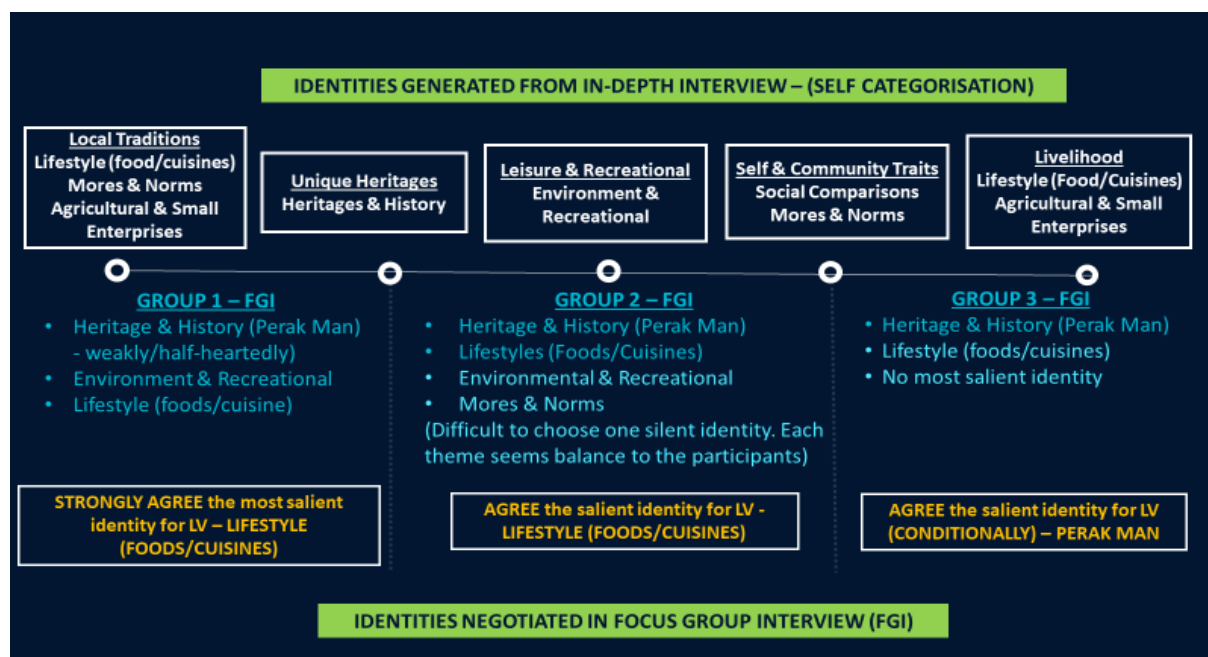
IDENTITIES GENERATED FROM IN-DEPTH INTERVIEW – (SELF CATEGORISATION)

Local Traditions
Lifestyle (food/cuisines)
Mores & Norms
Agricultural & Small Enterprises

Unique Heritages
Heritages & History

Leisure & Recreational
Environment & Recreational

Self & Community Traits
Social Comparisons
Mores & Norms

Livelihood
Lifestyle (Food/Cuisines)
Agricultural & Small Enterprises

GROUP 1 – FGI
• Heritage & History (Perak Man) - weakly/half-heartedly)
• Environment & Recreational
• Lifestyle (foods/cuisine)

GROUP 2 – FGI
• Heritage & History (Perak Man)
• Lifestyles (Foods/Cuisines)
• Environmental & Recreational
• Mores & Norms
(Difficult to choose one silent identity. Each theme seems balance to the participants)

GROUP 3 – FGI
• Heritage & History (Perak Man)
• Lifestyle (foods/cuisines)
• No most salient identity

STRONGLY AGREE the most salient identity for LV – LIFESTYLE (FOODS/CUISINES)

AGREE the salient identity for LV - LIFESTYLE (FOODS/CUISINES)

AGREE the salient identity for LV (CONDITIONALLY) – PERAK MAN

IDENTITIES NEGOTIATED IN FOCUS GROUP INTERVIEW (FGI)